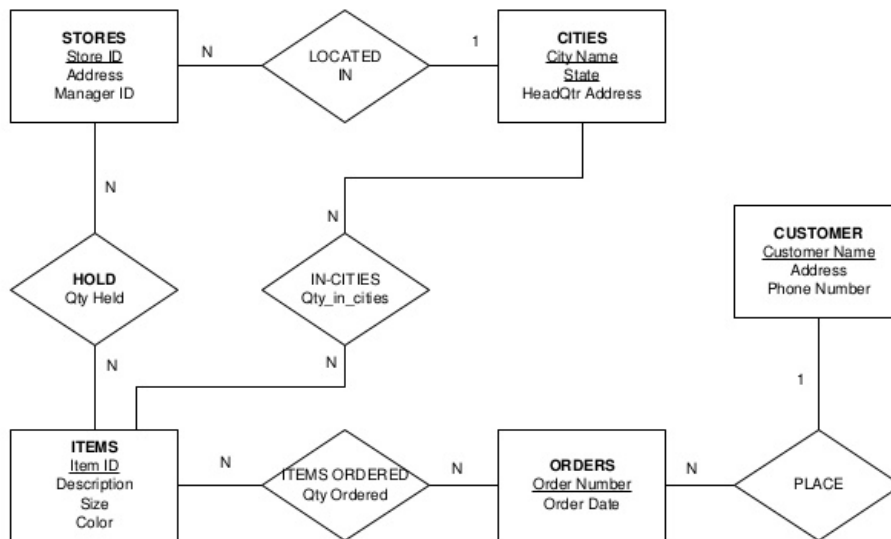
STORES
Store ID
Address
Manager ID

N

LOCATED IN

1

CITIES
City Name
State
HeadQtr Address

N

N

HOLD
Qty Held

IN-CITIES
Qty_in_cities

CUSTOMER
Customer Name
Address
Phone Number

N

N

1

ITEMS
Item ID
Description
Size
Color

N

ITEMS ORDERED
Qty Ordered

N

ORDERS
Order Number
Order Date

N

PLACE